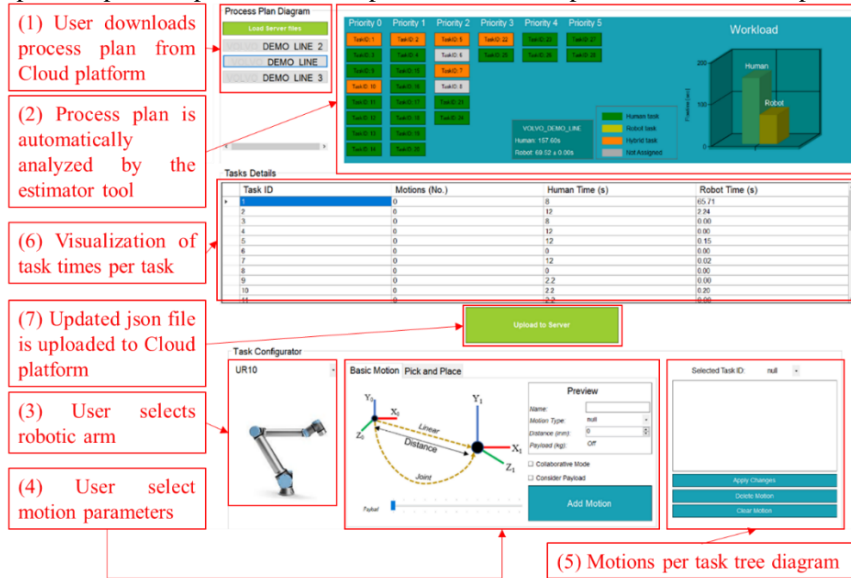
(1) User downloads process plan from Cloud platform

(2) Process plan is automatically analyzed by the estimator tool

(6) Visualization of task times per task

(7) Updated json file is uploaded to Cloud platform

(3) User selects robotic arm

(4) User select motion parameters

(5) Motions per task tree diagram

Process Plan Diagram

Load Server files

DEMO LINE 2

DEMO LINE

DEMO LINE 3

Priority 0 Priority 1 Priority 2 Priority 3 Priority 4 Priority 5

Workload

Human

Robot

VOLVO_DEMO_LINE

Human: 157.60s

Robot: 69.12 x 0.00s

Human task

Robot task

Hybrid task

Not Assigned

Tasks Details

| Task ID | Motions (No.) | Human Time (s) | Robot Time (s) |
|---|---|---|---|
| 1 | 0 | 8 | 65.71 |
| 2 | 0 | 12 | 2.24 |
| 3 | 0 | 8 | 0.00 |
| 4 | 0 | 12 | 0.00 |
| 5 | 0 | 12 | 0.15 |
| 6 | 0 | 0 | 0.00 |
| 7 | 0 | 12 | 0.02 |
| 8 | 0 | 0 | 0.00 |
| 9 | 0 | 2.2 | 0.00 |
| 10 | 0 | 2.2 | 0.20 |
| 11 | 0 | 2.2 | 0.00 |

Upload to Server

Task Configurator

UR10

Basic Motion Pick and Place

Preview

Name:

Motion Type: null

Distance (mm): 0

Payload (kg): Off

Collaborative Mode

Consider Payload

Add Motion

$Y_0$ $X_0$ $Z_0$ Linear Distance Joint $Y_1$ $X_1$ $Z_1$

Selected Task ID: null

Apply Changes

Delete Motion

Clear Motion